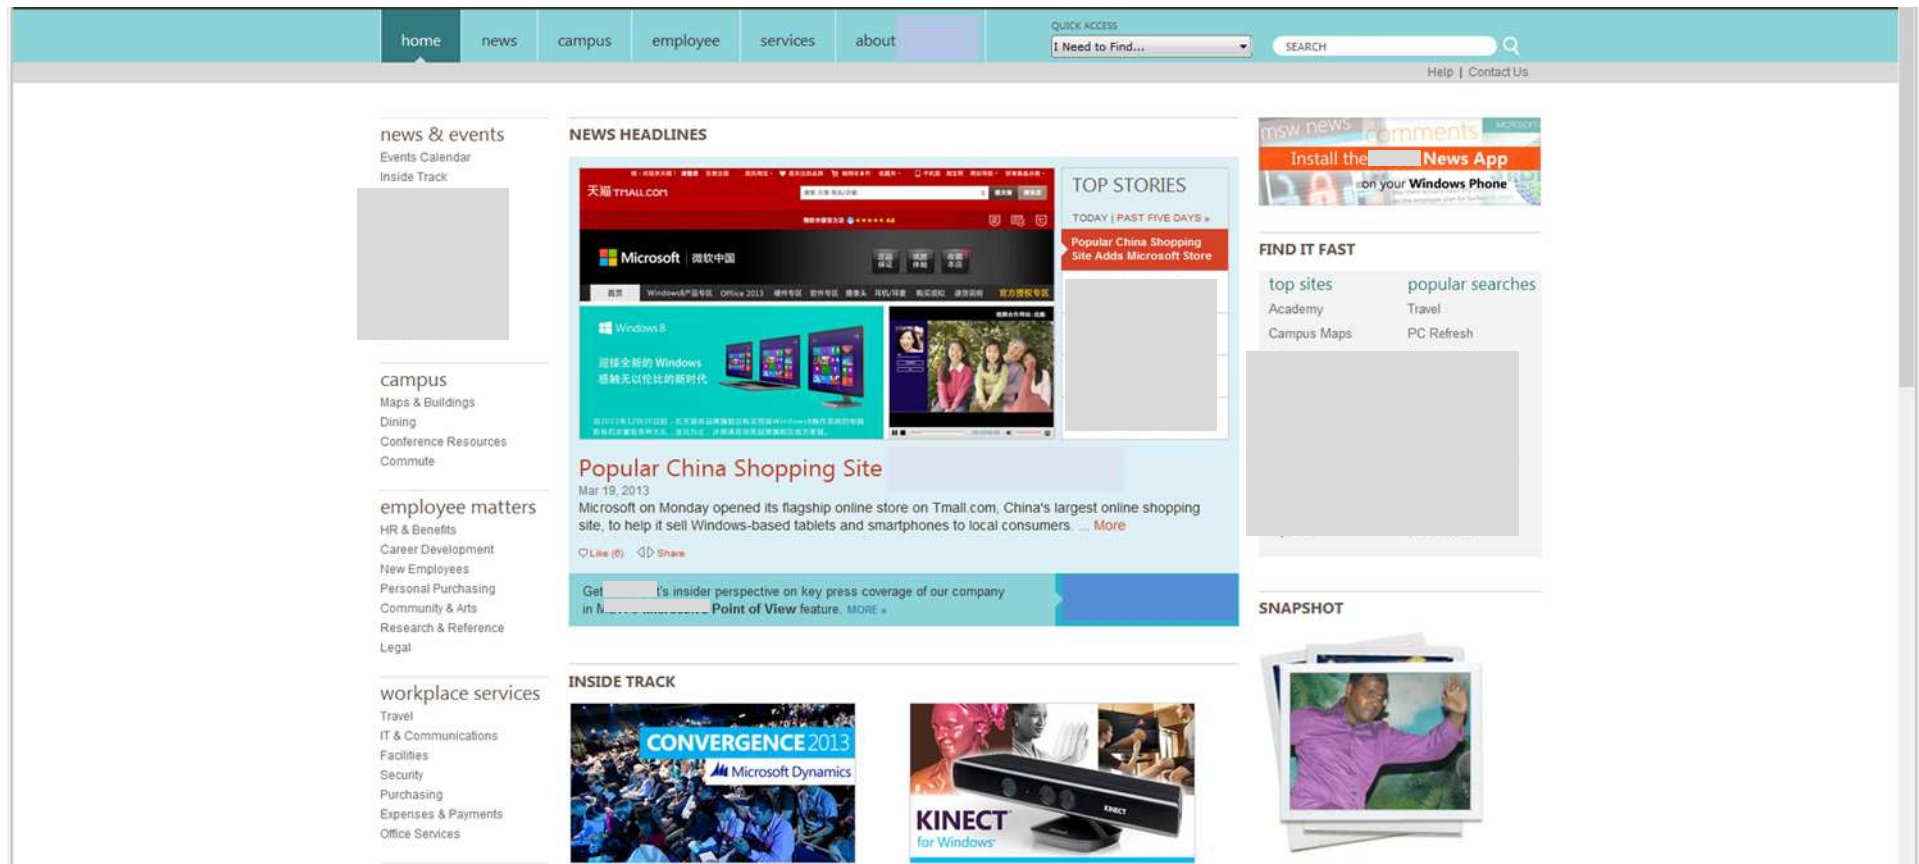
home news campus employee services about

QUICK ACCESS
I Need to Find...
SEARCH

Help | Contact Us

news & events
Events Calendar
Inside Track

campus
Maps & Buildings
Dining
Conference Resources
Commute

employee matters
HR & Benefits
Career Development
New Employees
Personal Purchasing
Community & Arts
Research & Reference
Legal

workplace services
Travel
IT & Communications
Facilities
Security
Purchasing
Expenses & Payments
Office Services

NEWS HEADLINES

TOP STORIES
TODAY | PAST FIVE DAYS »
Popular China Shopping Site Adds Microsoft Store

Popular China Shopping Site
Mar 19, 2013
Microsoft on Monday opened its flagship online store on Tmall.com, China's largest online shopping site, to help it sell Windows-based tablets and smartphones to local consumers. ... More

Like (6) Share

Get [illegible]'s insider perspective on key press coverage of our company in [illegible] Point of View feature. MORE »

INSIDE TRACK
CONVERGENCE 2013
Microsoft Dynamics
KINECT for Windows

msw news comments
Install the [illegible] News App on your Windows Phone

FIND IT FAST
top sites
Academy
Campus Maps
popular searches
Travel
PC Refresh

SNAPSHOT